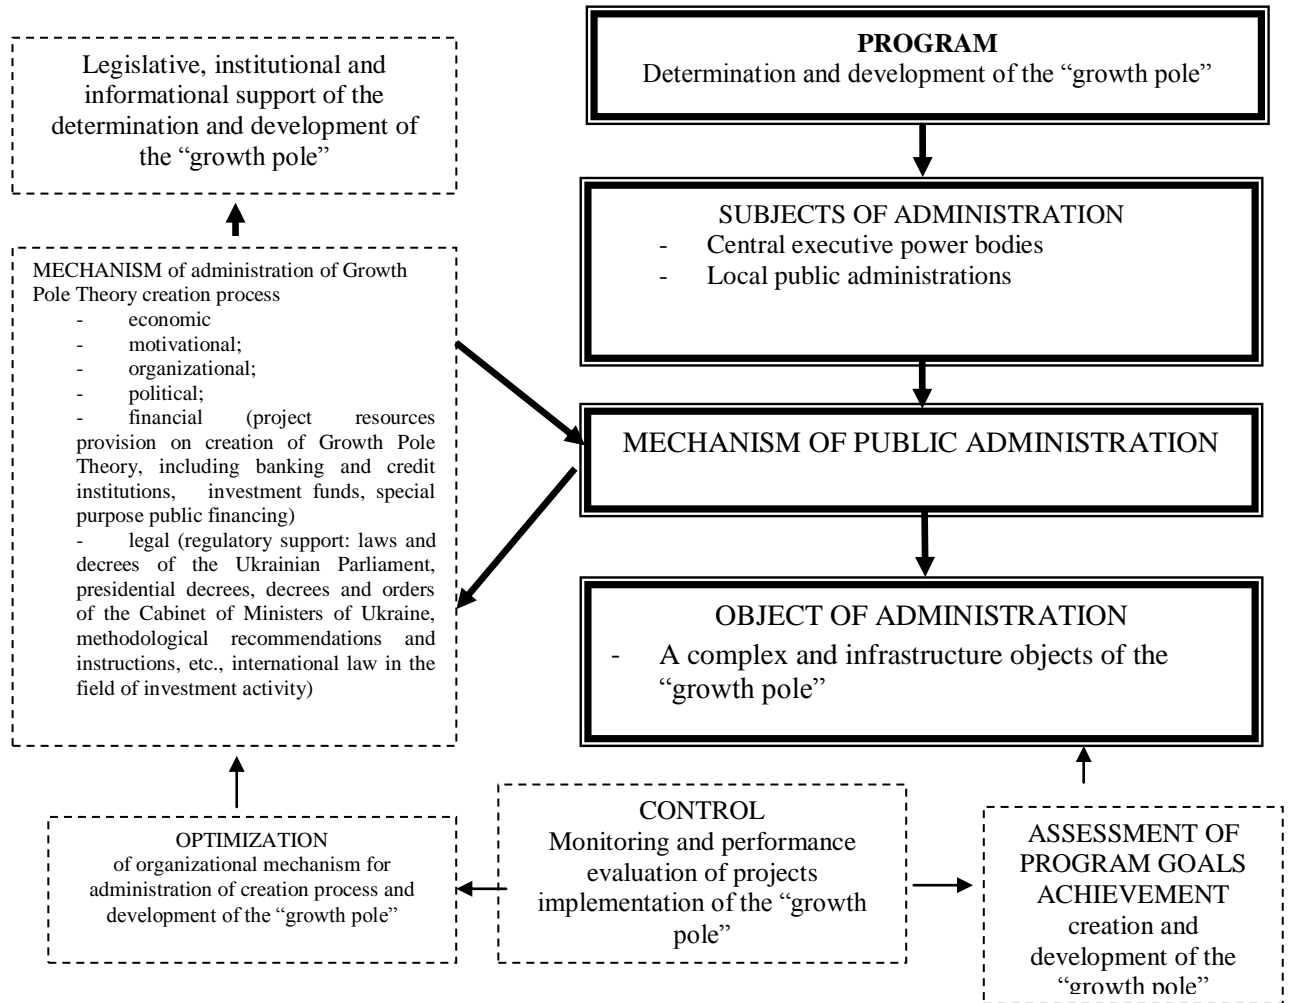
Legislative, institutional and informational support of the determination and development of the "growth pole"

PROGRAM
Determination and development of the "growth pole"

SUBJECTS OF ADMINISTRATION
- Central executive power bodies
- Local public administrations

MECHANISM of administration of Growth Pole Theory creation process
- economic
- motivational;
- organizational;
- political;
- financial (project resources provision on creation of Growth Pole Theory, including banking and credit institutions, investment funds, special purpose public financing)
- legal (regulatory support: laws and decrees of the Ukrainian Parliament, presidential decrees, decrees and orders of the Cabinet of Ministers of Ukraine, methodological recommendations and instructions, etc., international law in the field of investment activity)

MECHANISM OF PUBLIC ADMINISTRATION

OBJECT OF ADMINISTRATION
- A complex and infrastructure objects of the "growth pole"

OPTIMIZATION
of organizational mechanism for administration of creation process and development of the "growth pole"

CONTROL
Monitoring and performance evaluation of projects implementation of the "growth pole"

ASSESSMENT OF PROGRAM GOALS ACHIEVEMENT
creation and development of the "growth pole"